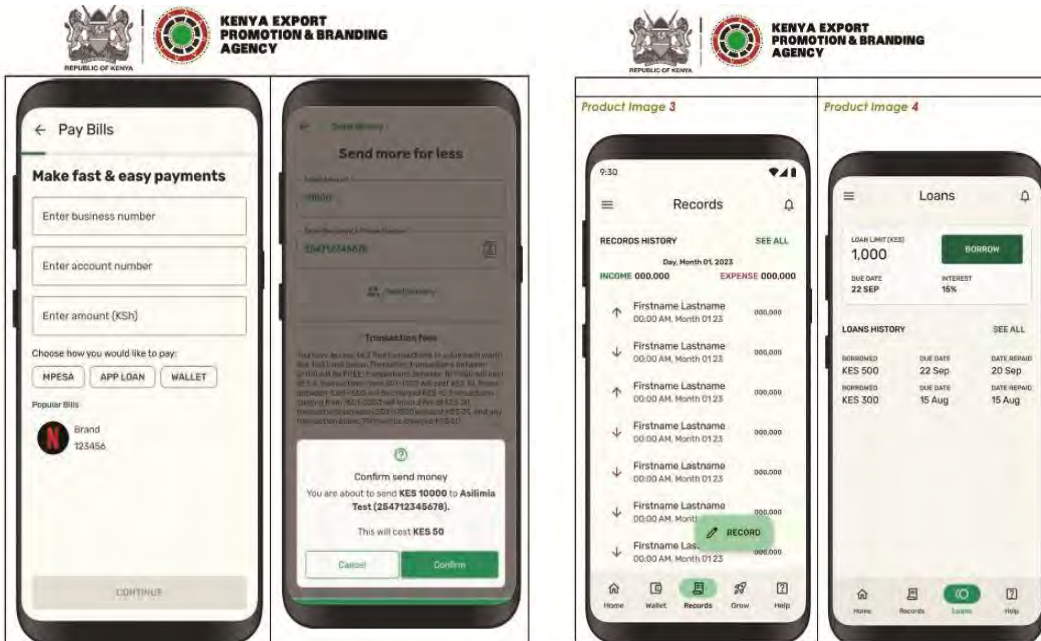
REPUBLIC OF KENYA

KENYA EXPORT PROMOTION & BRANDING AGENCY

← Pay Bills

Make fast & easy payments

Enter business number

Enter account number

Enter amount (KSh)

Choose how you would like to pay:

MPESA APP LOAN WALLET

Popular Bills

Brand
123456

CONTINUE

Send more for less

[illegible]

254712345678

Transaction fees

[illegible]

Confirm send money

You are about to send KES 10000 to Asilimia Test (254712345678).

This will cost KES 50

Cancel Confirm

REPUBLIC OF KENYA

KENYA EXPORT PROMOTION & BRANDING AGENCY

Product Image 3

9:30

Records

RECORDS HISTORY SEE ALL

Day, Month 01, 2023

INCOME 000,000 EXPENSE 000,000

Firstname Lastname
00:00 AM, Month 01 23 000,000

Firstname Lastname
00:00 AM, Month 01 23 000,000

Firstname Lastname
00:00 AM, Month 01 23 000,000

Firstname Lastname
00:00 AM, Month 01 23 000,000

Firstname Lastname
00:00 AM, Month 01 23 000,000

Firstname Lastname
00:00 AM, Montl 000,000

RECORD

Firstname Las
00:00 AM, Month 01 23 000,000

Home Wallet Records Grow Help

Product Image 4

Loans

LOAN LIMIT (KES)
1,000

BORROW

DUE DATE
22 SEP

INTEREST
15%

LOANS HISTORY SEE ALL

BORROWED
KES 500

DUE DATE
22 Sep

DATE REPAID
20 Sep

BORROWED
KES 300

DUE DATE
15 Aug

DATE REPAID
15 Aug

Home Records Loans Help